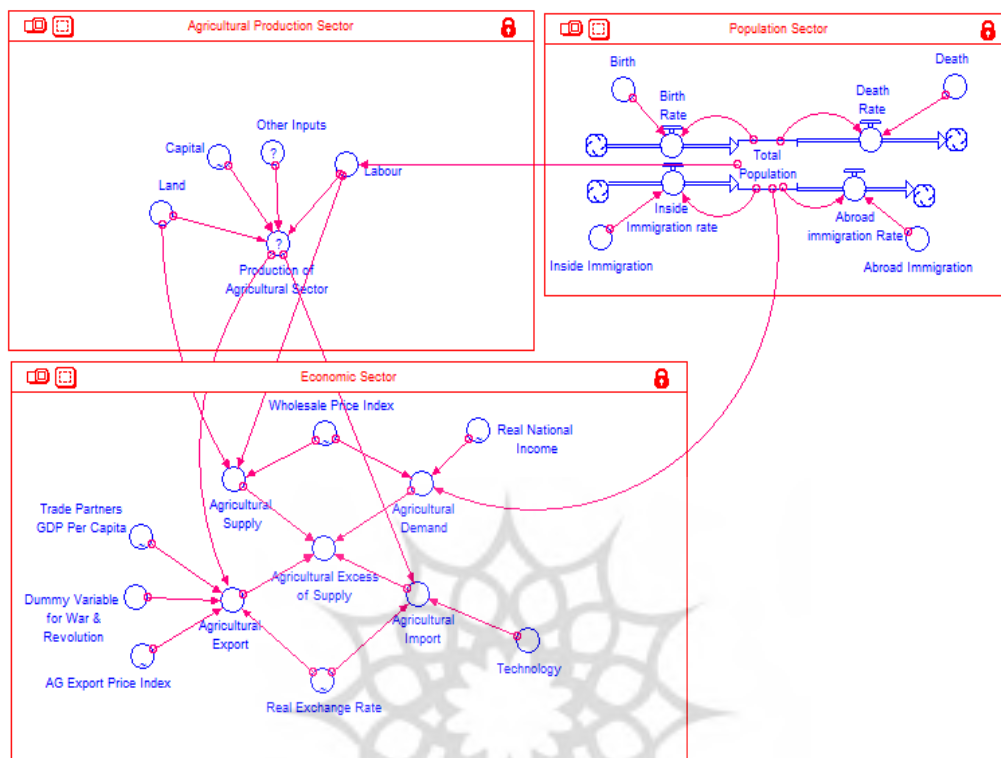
Agricultural Production Sector

Other Inputs

Capital

?

Labour

Land

?

Production of Agricultural Sector

Population Sector

Birth

Death

Birth Rate

Death Rate

Total Population

Inside Immigration rate

Abroad immigration Rate

Inside Immigration

Abroad Immigration

Economic Sector

Wholesale Price Index

Real National Income

Agricultural Supply

Agricultural Demand

Trade Partners GDP Per Capita

Agricultural Excess of Supply

Dummy Variable for War & Revolution

Agricultural Export

Agricultural Import

AG Export Price Index

Technology

Real Exchange Rate